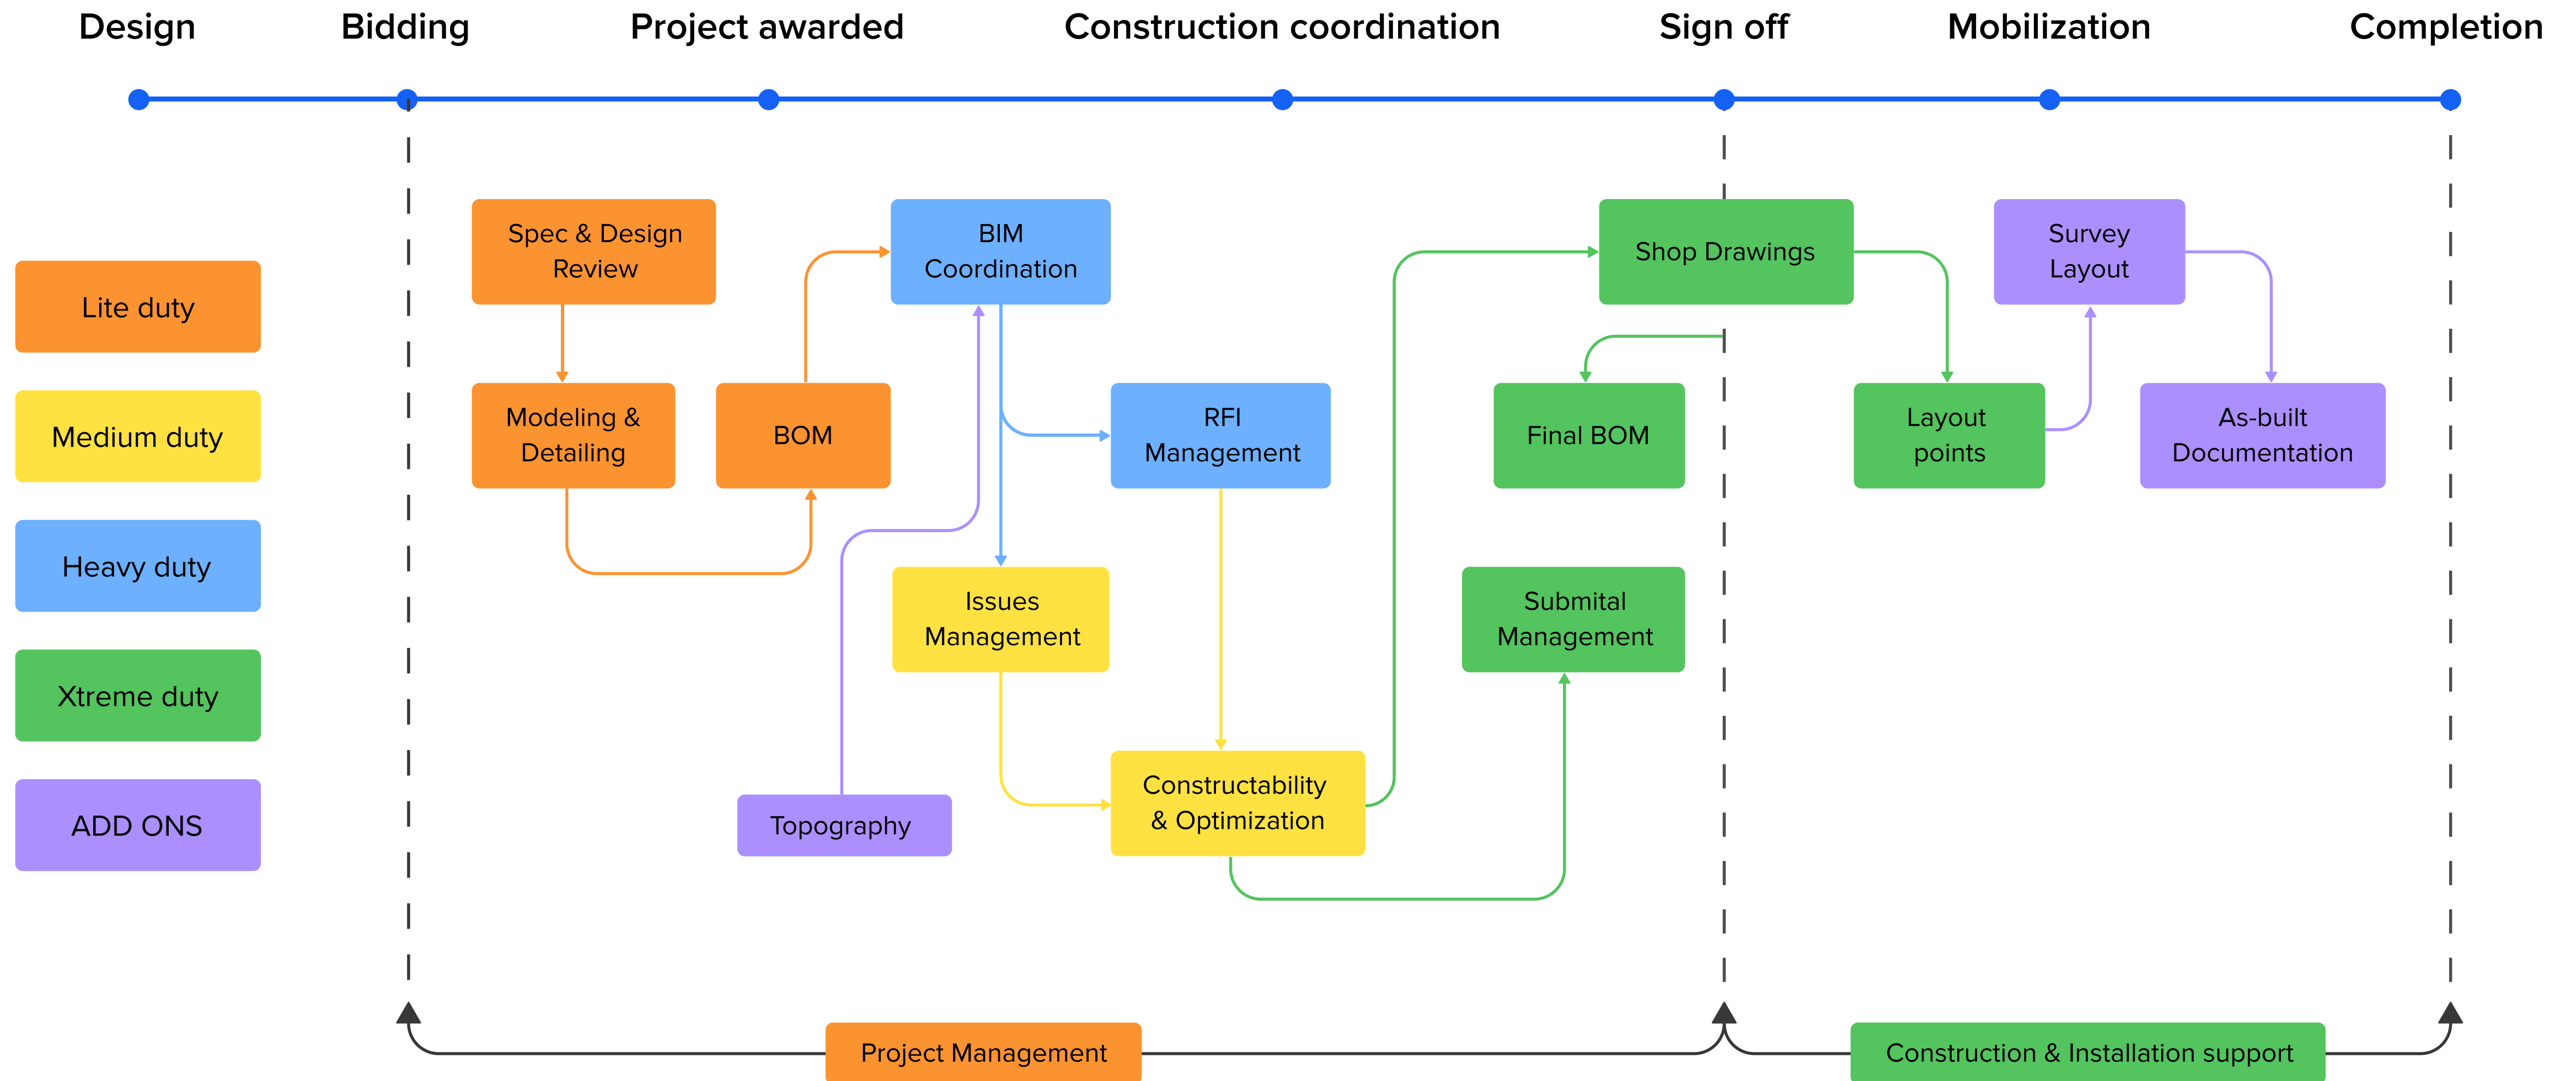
Design Bidding Project awarded Construction coordination Sign off Mobilization Completion

Lite duty

Medium duty

Heavy duty

Xtreme duty

ADD ONS

Spec & Design Review

Modeling & Detailing

BOM

BIM Coordination

RFI Management

Issues Management

Topography

Constructability & Optimization

Shop Drawings

Final BOM

Submital Management

Survey Layout

Layout points

As-built Documentation

Project Management

Construction & Installation support